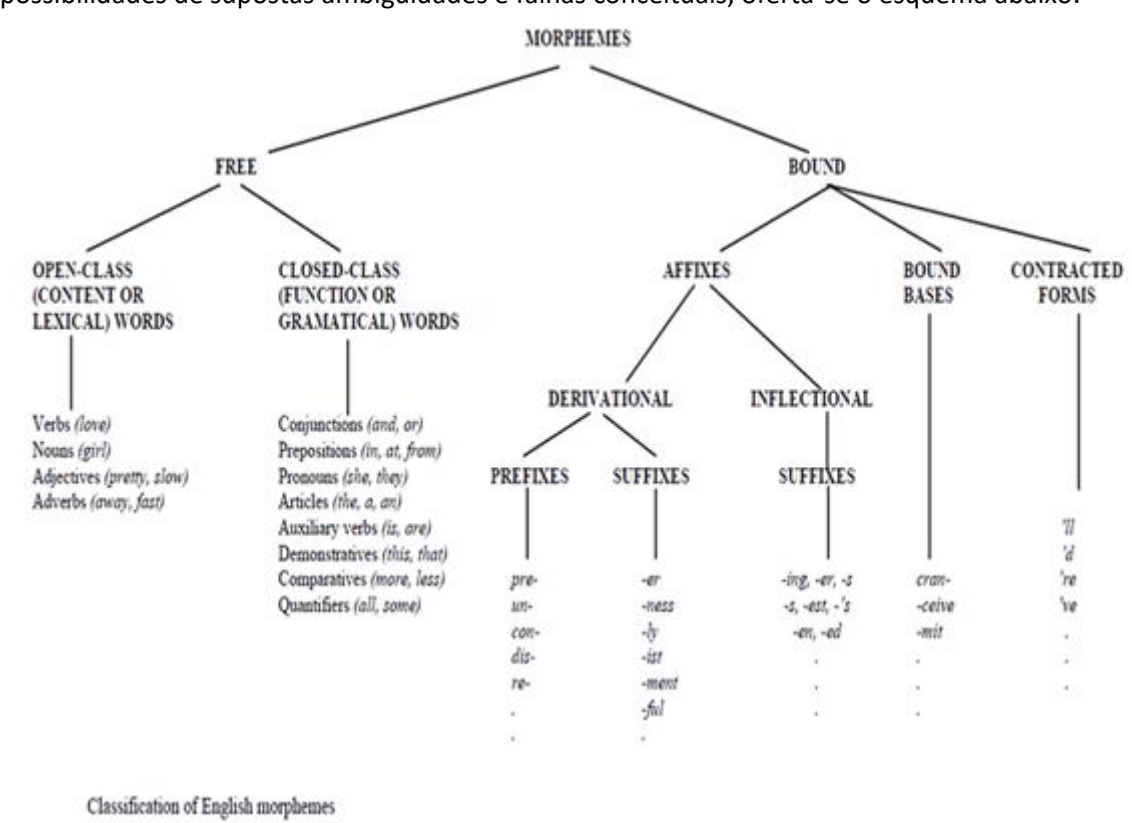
possibilidades de supostas ambiguidades e falhas conceituais, oferta-se o esquema abaixo.

MORPHEMES

FREE

BOUND

OPEN-CLASS (CONTENT OR LEXICAL) WORDS

CLOSED-CLASS (FUNCTION OR GRAMATICAL) WORDS

AFFIXES

BOUND BASES

CONTRACTED FORMS

Verbs *(love)*
Nouns *(girl)*
Adjectives *(pretty, slow)*
Adverbs *(away, fast)*

Conjunctions *(and, or)*
Prepositions *(in, at, from)*
Pronouns *(she, they)*
Articles *(the, a, an)*
Auxiliary verbs *(is, are)*
Demonstratives *(this, that)*
Comparatives *(more, less)*
Quantifiers *(all, some)*

DERIVATIONAL

INFLECTIONAL

PREFIXES

SUFFIXES

SUFFIXES

*pre-*
*un-*
*con-*
*dis-*
*re-*
.
.

*-er*
*-ness*
*-ly*
*-ist*
*-ment*
*-ful*
.

*-ing, -er, -s*
*-s, -est, -'s*
*-en, -ed*
.
.
.

*cran-*
*-ceive*
*-mit*
.
.
.

*'ll*
*'d*
*'re*
*'ve*
.
.
.

Classification of English morphemes